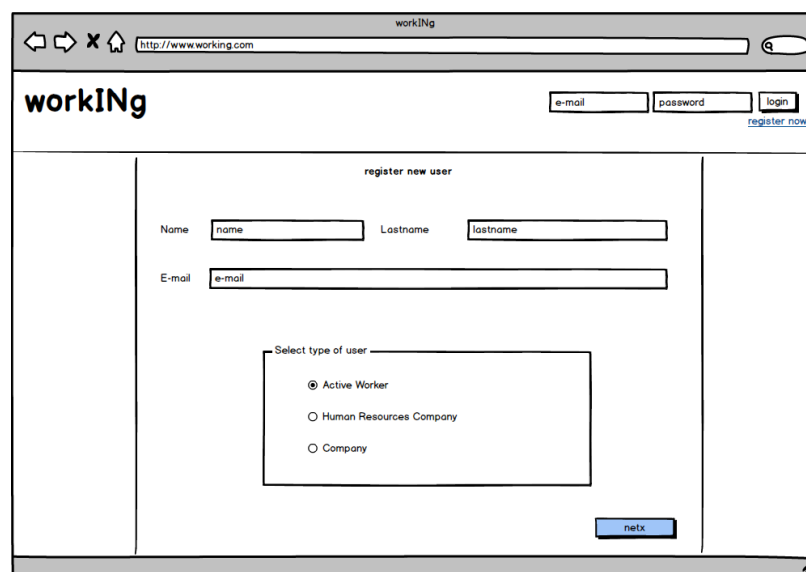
workINg

http://www.working.com

workINg

e-mail password login

register now

register new user

Name name Lastname lastname

E-mail e-mail

Select type of user

Active Worker

Human Resources Company

Company

netx